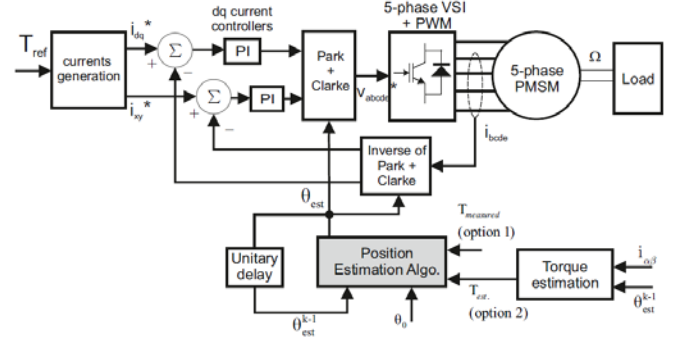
$T_{ref}$

currents generation

$i_{dq}^*$

$i_{xy}^*$

dq current controllers

$\Sigma$

+

−

PI

$\Sigma$

+

−

PI

Park + Clarke

$V_{abcde}^*$

5-phase VSI + PWM

5-phase PMSM

$\Omega$

Load

$i_{bcde}$

Inverse of Park + Clarke

$\theta_{est}$

$T_{measured}$

(option 1)

Unitary delay

Position Estimation Algo.

$T_{est.}$

(option 2)

Torque estimation

$i_{\alpha\beta}$

$\theta_{est}^{k-1}$

$\theta_{est}^{k-1}$

$\theta_0$